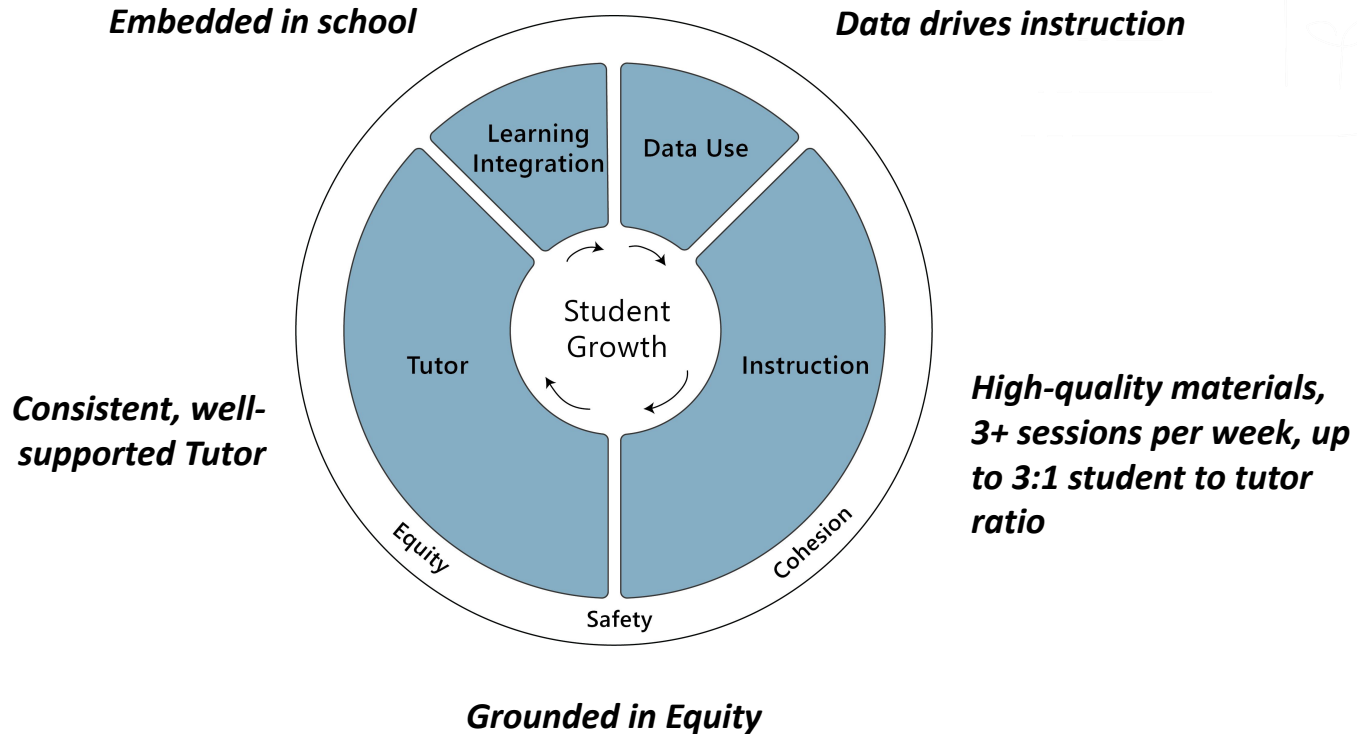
Embedded in school

Data drives instruction

Learning Integration

Data Use

Student Growth

Tutor

Instruction

Consistent, well-supported Tutor

High-quality materials, 3+ sessions per week, up to 3:1 student to tutor ratio

Equity

Safety

Cohesion

Grounded in Equity